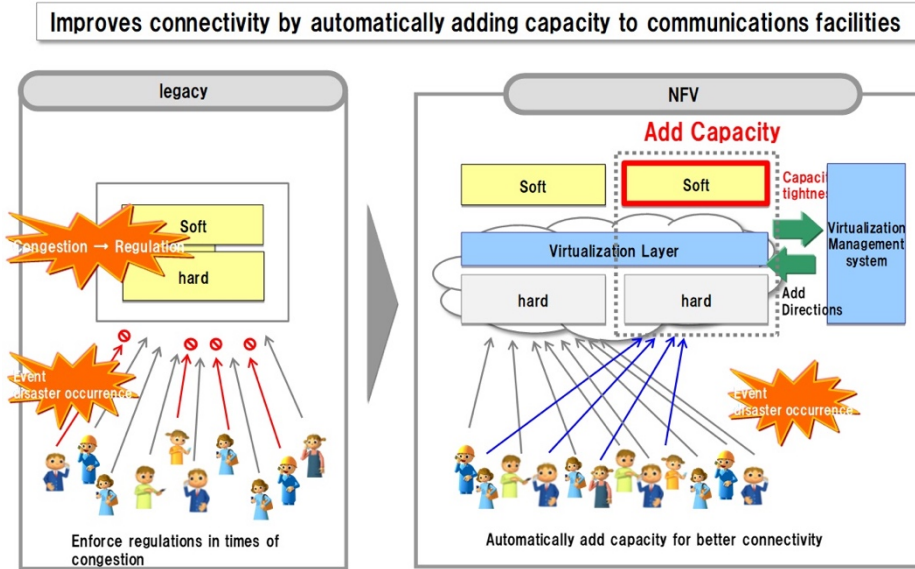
Improves connectivity by automatically adding capacity to communications facilities

legacy

Soft

Congestion → Regulation

hard

Event disaster occurrence

Enforce regulations in times of congestion

NFV

Add Capacity

Soft

Soft

Capacit tightnes

Virtualization Layer

Virtualization Management system

hard

hard

Add Directions

Event disaster occurrence

Automatically add capacity for better connectivity